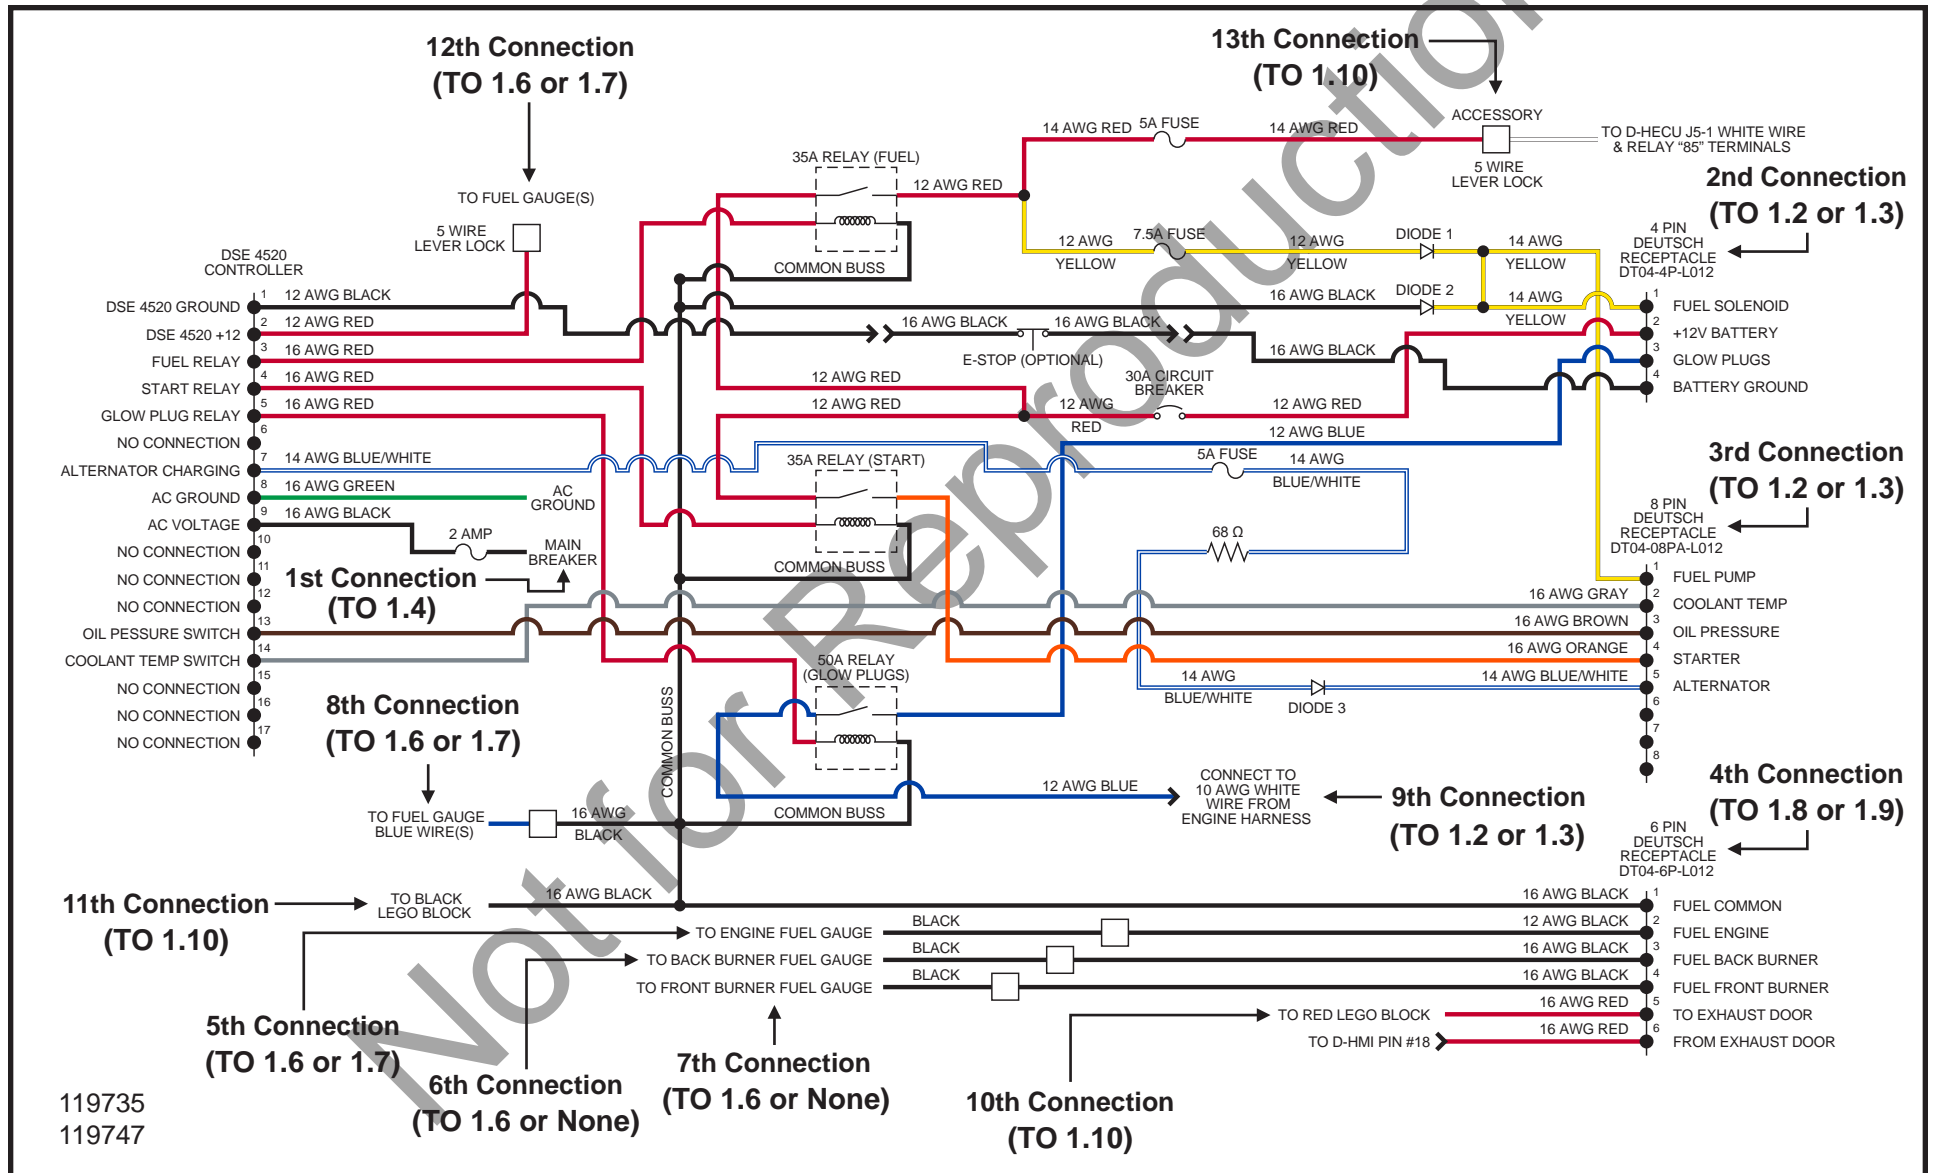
12th Connection
(TO 1.6 or 1.7)

13th Connection
(TO 1.10)

ACCESSORY

TO D-HECU J5-1 WHITE WIRE
& RELAY "85" TERMINALS

5 WIRE
LEVER LOCK

14 AWG RED 5A FUSE 14 AWG RED

35A RELAY (FUEL)

12 AWG RED

TO FUEL GAUGE(S)

5 WIRE
LEVER LOCK

COMMON BUSS

2nd Connection
(TO 1.2 or 1.3)

4 PIN
DEUTSCH
RECEPTACLE
DT04-4P-L012

12 AWG
YELLOW

7.5A FUSE

12 AWG
YELLOW

DIODE 1

14 AWG
YELLOW

DIODE 2

14 AWG
YELLOW

16 AWG BLACK

DSE 4520
CONTROLLER

| Pin | Left label | Wire |
|---|---|---|
| 1 | DSE 4520 GROUND | 12 AWG BLACK |
| 2 | DSE 4520 +12 | 12 AWG RED |
| 3 | FUEL RELAY | 16 AWG RED |
| 4 | START RELAY | 16 AWG RED |
| 5 | GLOW PLUG RELAY | 16 AWG RED |
| 6 | NO CONNECTION | |
| 7 | ALTERNATOR CHARGING | 14 AWG BLUE/WHITE |
| 8 | AC GROUND | 16 AWG GREEN |
| 9 | AC VOLTAGE | 16 AWG BLACK |
| 10 | NO CONNECTION | |
| 11 | NO CONNECTION | |
| 12 | NO CONNECTION | |
| 13 | OIL PESSURE SWITCH | |
| 14 | COOLANT TEMP SWITCH | |
| 15 | NO CONNECTION | |
| 16 | NO CONNECTION | |
| 17 | NO CONNECTION | |

16 AWG BLACK

16 AWG BLACK

E-STOP (OPTIONAL)

16 AWG BLACK

1 FUEL SOLENOID
2 +12V BATTERY
3 GLOW PLUGS
4 BATTERY GROUND

12 AWG RED

12 AWG RED

30A CIRCUIT
BREAKER

12 AWG
RED

12 AWG RED

12 AWG BLUE

35A RELAY (START)

5A FUSE

14 AWG
BLUE/WHITE

3rd Connection
(TO 1.2 or 1.3)

8 PIN
DEUTSCH
RECEPTACLE
DT04-08PA-L012

AC
GROUND

2 AMP

MAIN
BREAKER

COMMON BUSS

68 Ω

1st Connection
(TO 1.4)

1 FUEL PUMP
2 COOLANT TEMP
3 OIL PRESSURE
4 STARTER
5 ALTERNATOR
6
7
8

16 AWG GRAY
16 AWG BROWN
16 AWG ORANGE
14 AWG BLUE/WHITE

14 AWG
BLUE/WHITE

DIODE 3

50A RELAY
(GLOW PLUGS)

8th Connection
(TO 1.6 or 1.7)

COMMON BUSS

TO FUEL GAUGE
BLUE WIRE(S)

16 AWG
BLACK

COMMON BUSS

12 AWG BLUE

CONNECT TO
10 AWG WHITE
WIRE FROM
ENGINE HARNESS

9th Connection
(TO 1.2 or 1.3)

4th Connection
(TO 1.8 or 1.9)

6 PIN
DEUTSCH
RECEPTACLE
DT04-6P-L012

11th Connection
(TO 1.10)

TO BLACK
LEGO BLOCK

16 AWG BLACK

TO ENGINE FUEL GAUGE
TO BACK BURNER FUEL GAUGE
TO FRONT BURNER FUEL GAUGE

BLACK
BLACK
BLACK

16 AWG BLACK 1 FUEL COMMON
12 AWG BLACK 2 FUEL ENGINE
16 AWG BLACK 3 FUEL BACK BURNER
16 AWG BLACK 4 FUEL FRONT BURNER
16 AWG RED 5 TO EXHAUST DOOR
16 AWG RED 6 FROM EXHAUST DOOR

TO RED LEGO BLOCK
TO D-HMI PIN #18

5th Connection
(TO 1.6 or 1.7)

6th Connection
(TO 1.6 or None)

7th Connection
(TO 1.6 or None)

10th Connection
(TO 1.10)

119735
119747

Not for Reproduction